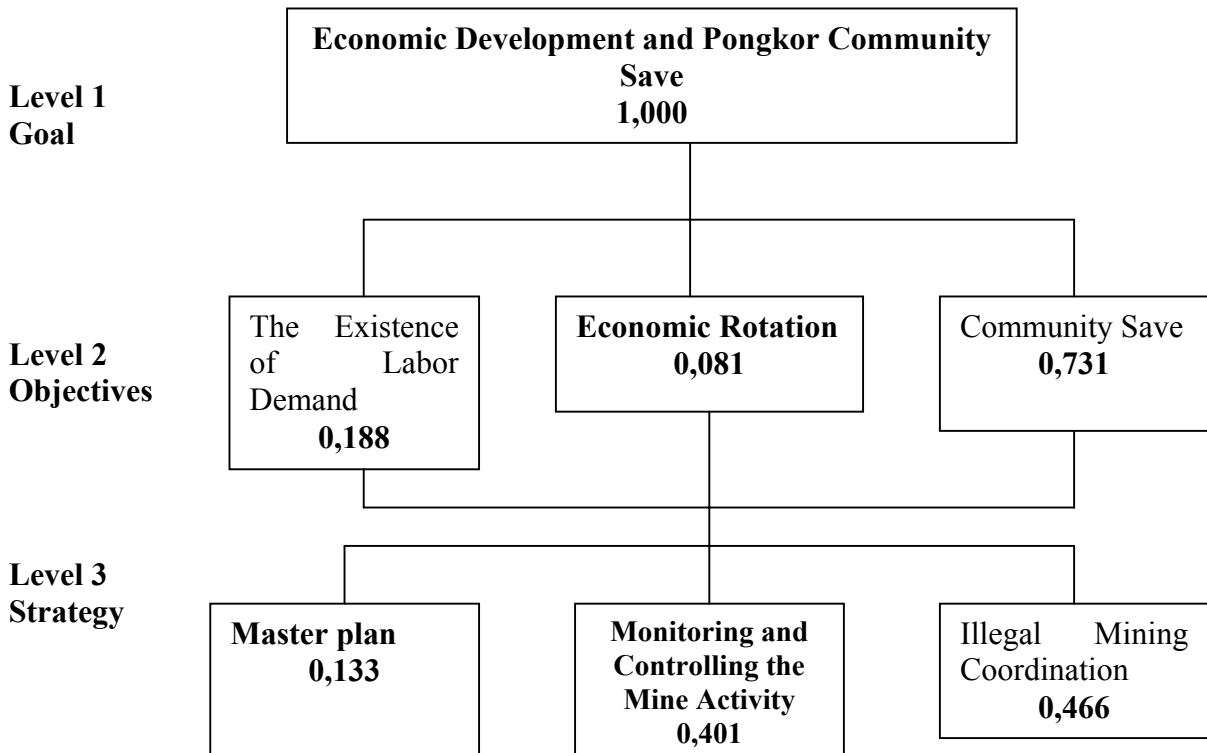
Level 1
Goal

Economic Development and Pongkor Community Save
1,000

Level 2
Objectives

The Existence of Labor Demand
0,188

Economic Rotation
0,081

Community Save
0,731

Level 3
Strategy

Master plan
0,133

Monitoring and Controlling the Mine Activity
0,401

Illegal Mining Coordination
0,466